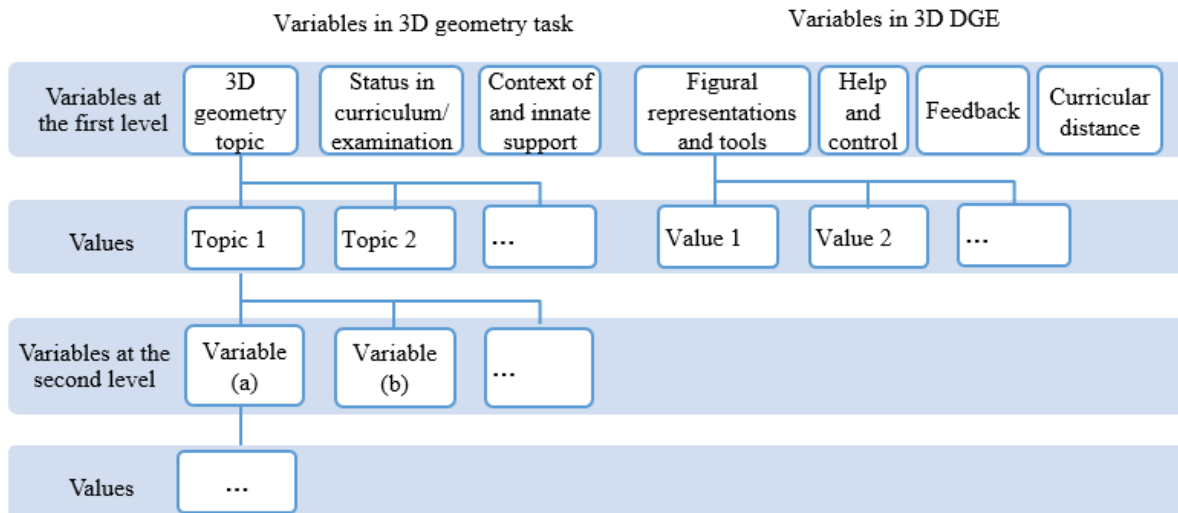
Variables in 3D geometry task

Variables in 3D DGE

Variables at the first level

3D geometry topic

Status in curriculum/ examination

Context of and innate support

Figural representations and tools

Help and control

Feedback

Curricular distance

Values

Topic 1

Topic 2

...

Value 1

Value 2

...

Variables at the second level

Variable (a)

Variable (b)

...

Values

...